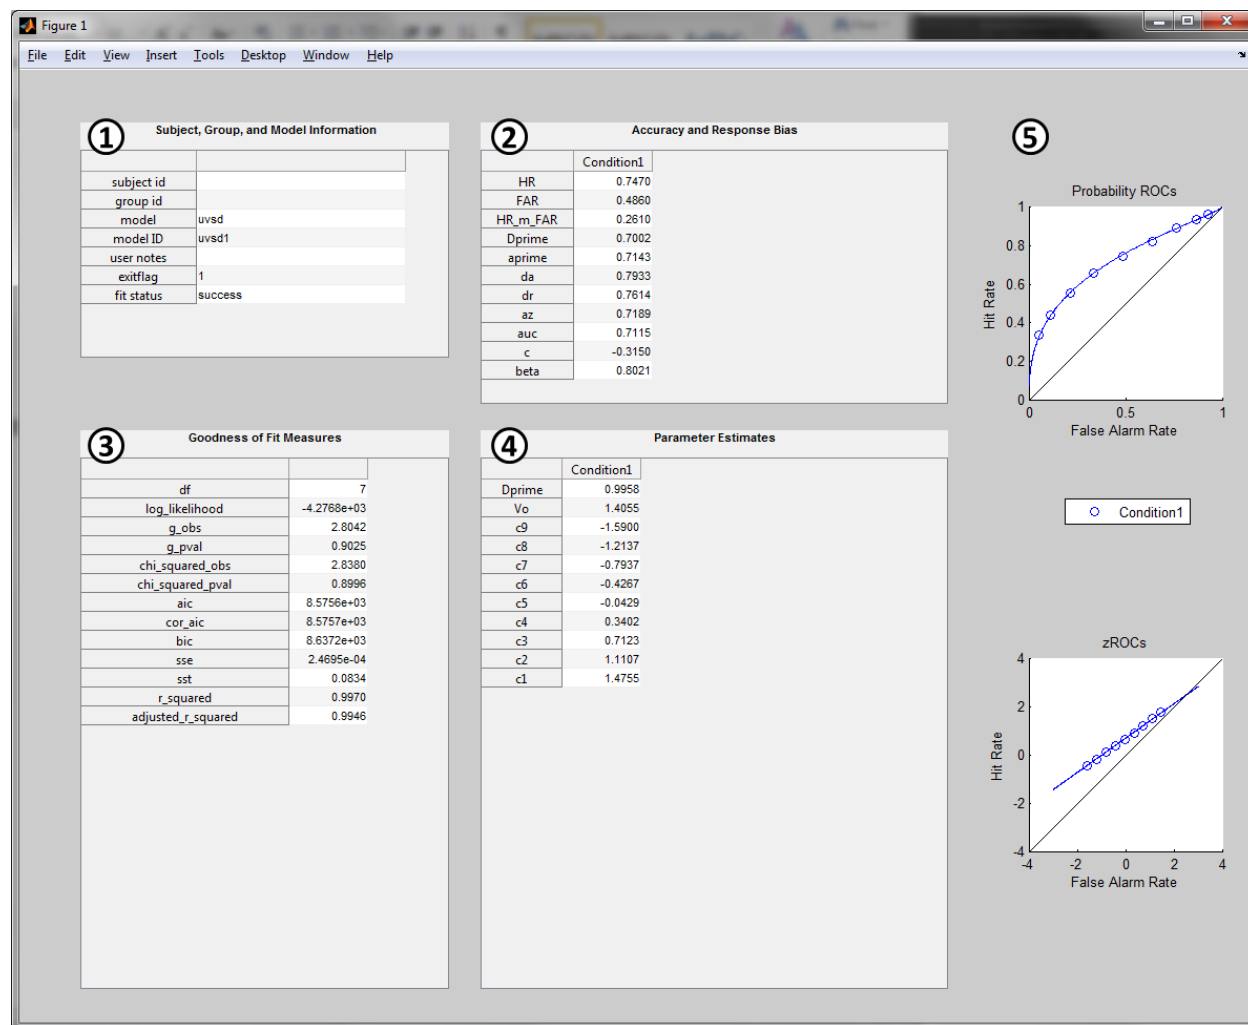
Figure 1

File Edit View Insert Tools Desktop Window Help

① Subject, Group, and Model Information

| | |
|---|---|
| subject id | |
| group id | |
| model | uvsd |
| model ID | uvsd1 |
| user notes | |
| exitflag | 1 |
| fit status | success |

② Accuracy and Response Bias

| | Condition1 |
|---|---|
| HR | 0.7470 |
| FAR | 0.4860 |
| HR_m_FAR | 0.2610 |
| Dprime | 0.7002 |
| aprime | 0.7143 |
| da | 0.7933 |
| dr | 0.7614 |
| az | 0.7189 |
| auc | 0.7115 |
| c | -0.3150 |
| beta | 0.8021 |

⑤

Probability ROCs

1
0.8
0.6
0.4
0.2
0
Hit Rate
0 0.5 1
False Alarm Rate

Condition1

③ Goodness of Fit Measures

| | |
|---|---|
| df | 7 |
| log_likelihood | -4.2768e+03 |
| g_obs | 2.8042 |
| g_pval | 0.9025 |
| chi_squared_obs | 2.8380 |
| chi_squared_pval | 0.8996 |
| aic | 8.5756e+03 |
| cor_aic | 8.5757e+03 |
| bic | 8.6372e+03 |
| sse | 2.4695e-04 |
| sst | 0.0834 |
| r_squared | 0.9970 |
| adjusted_r_squared | 0.9946 |

④ Parameter Estimates

| | Condition1 |
|---|---|
| Dprime | 0.9958 |
| Vo | 1.4055 |
| c9 | -1.5900 |
| c8 | -1.2137 |
| c7 | -0.7937 |
| c6 | -0.4267 |
| c5 | -0.0429 |
| c4 | 0.3402 |
| c3 | 0.7123 |
| c2 | 1.1107 |
| c1 | 1.4755 |

zROCs

4
2
0
-2
-4
Hit Rate
-4 -2 0 2 4
False Alarm Rate